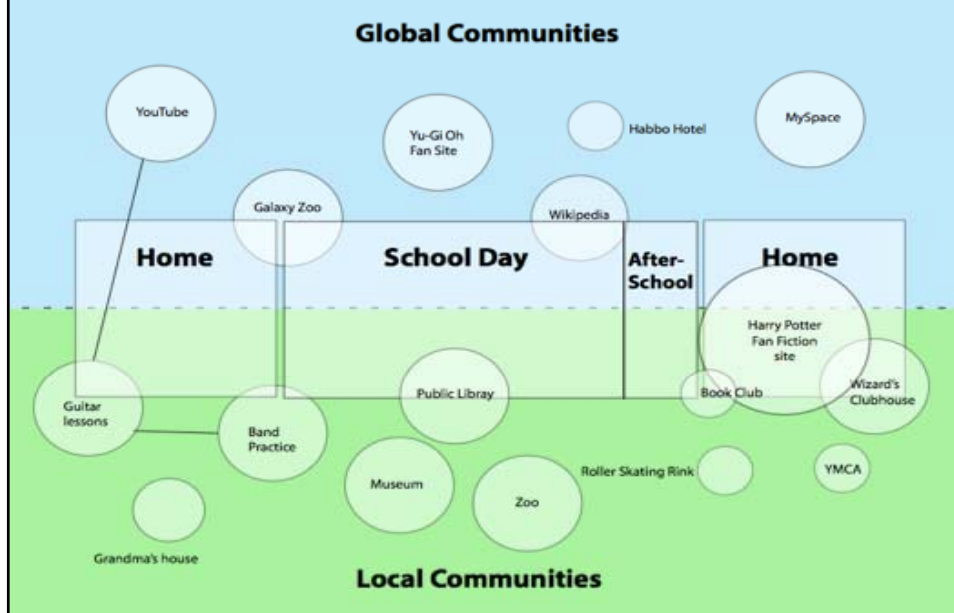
Global Communities

YouTube

Yu-Gi Oh Fan Site

Habbo Hotel

MySpace

Galaxy Zoo

Wikipedia

Home

School Day

After-School

Home

Harry Potter Fan Fiction site

Guitar lessons

Public Libray

Book Club

Wizard's Clubhouse

Band Practice

Roller Skating Rink

YMCA

Museum

Zoo

Grandma's house

Local Communities